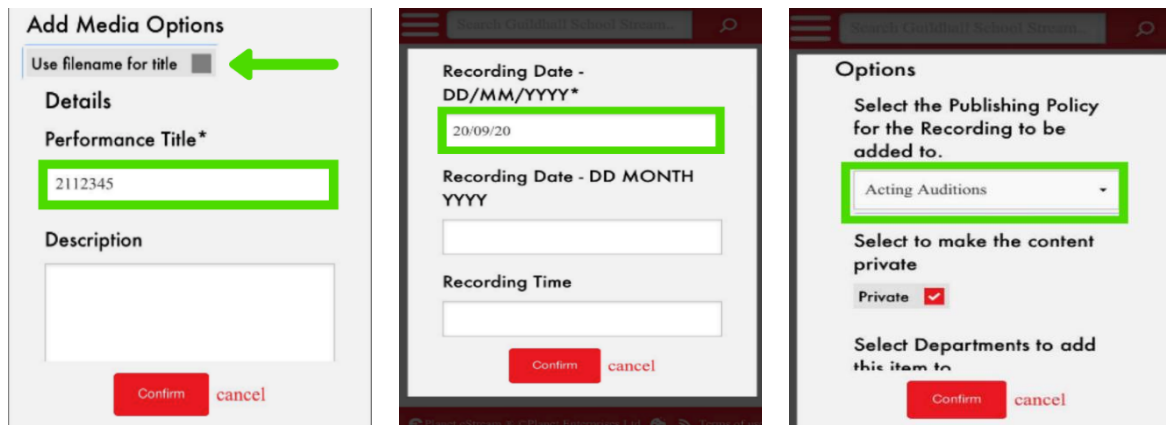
Add Media Options

Use filename for title

Details

Performance Title*

2112345

Description

Confirm cancel

Search Guildhall School Stream...

Recording Date - DD/MM/YYYY*

20/09/20

Recording Date - DD MONTH YYYY

Recording Time

Confirm cancel

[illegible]

Search Guildhall School Stream...

Options

Select the Publishing Policy for the Recording to be added to.

Acting Auditions

Select to make the content private

Private

Select Departments to add this item to

Confirm cancel